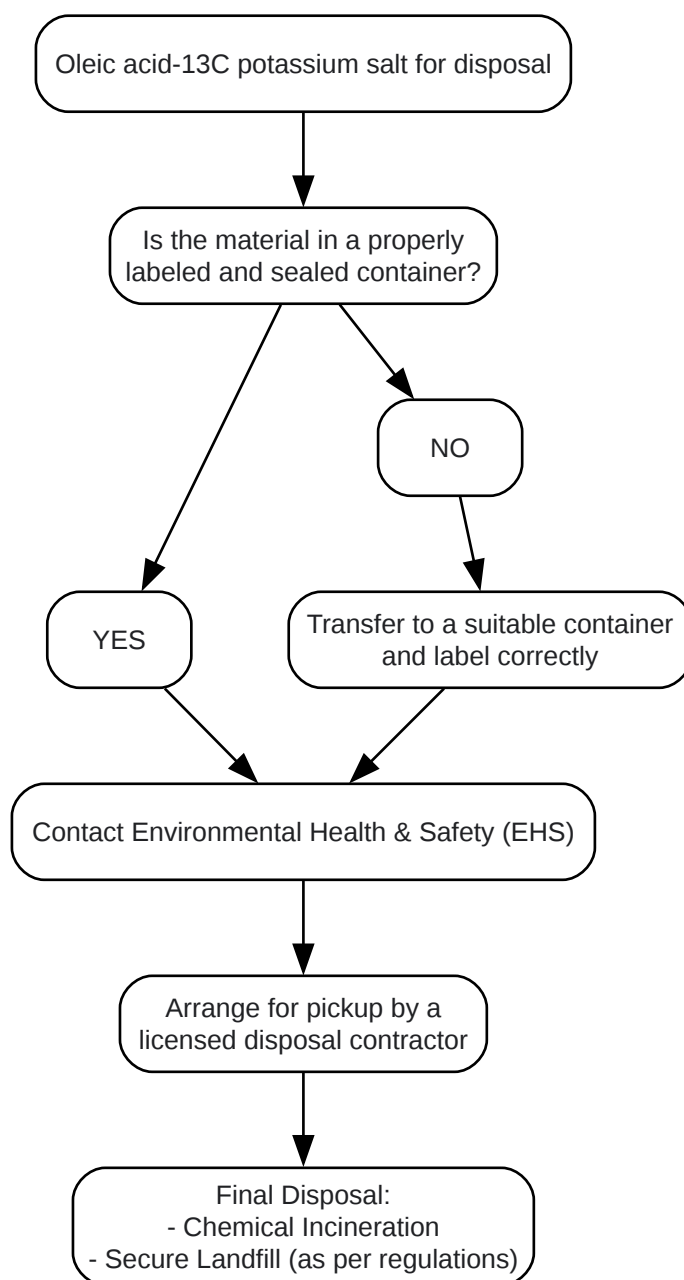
Oleic acid-13C potassium salt for disposal

Is the material in a properly labeled and sealed container?

NO

YES

Transfer to a suitable container and label correctly

Contact Environmental Health & Safety (EHS)

Arrange for pickup by a licensed disposal contractor

Final Disposal:
- Chemical Incineration
- Secure Landfill (as per regulations)